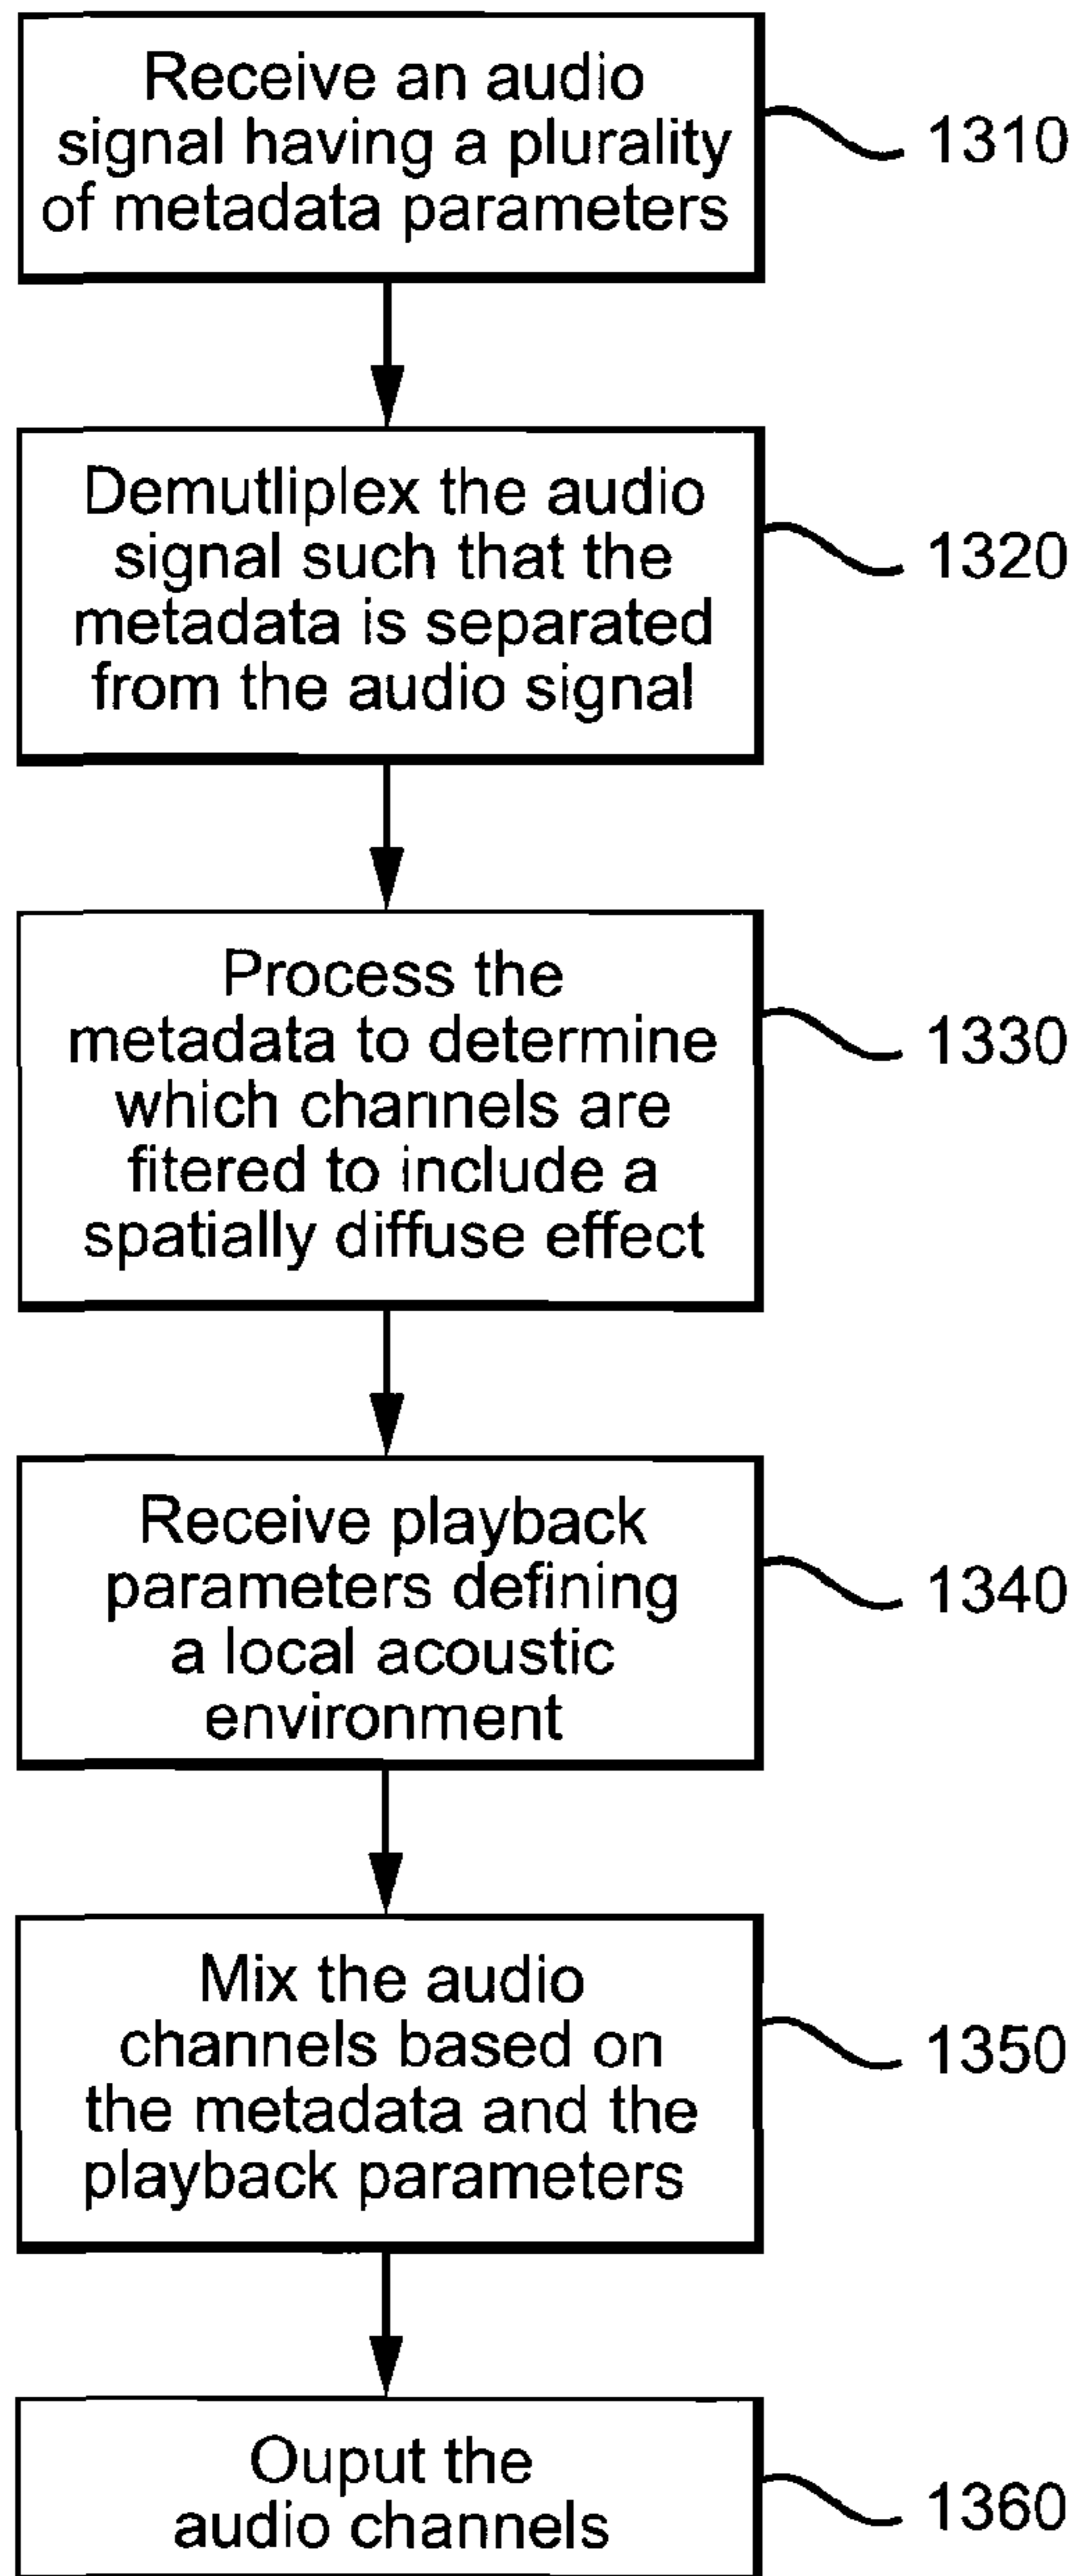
Receive an audio signal having a plurality of metadata parameters

1310

Demutliplex the audio signal such that the metadata is separated from the audio signal

1320

Process the metadata to determine which channels are fitered to include a spatially diffuse effect

1330

Receive playback parameters defining a local acoustic environment

1340

Mix the audio channels based on the metadata and the playback parameters

1350

Ouput the audio channels

1360